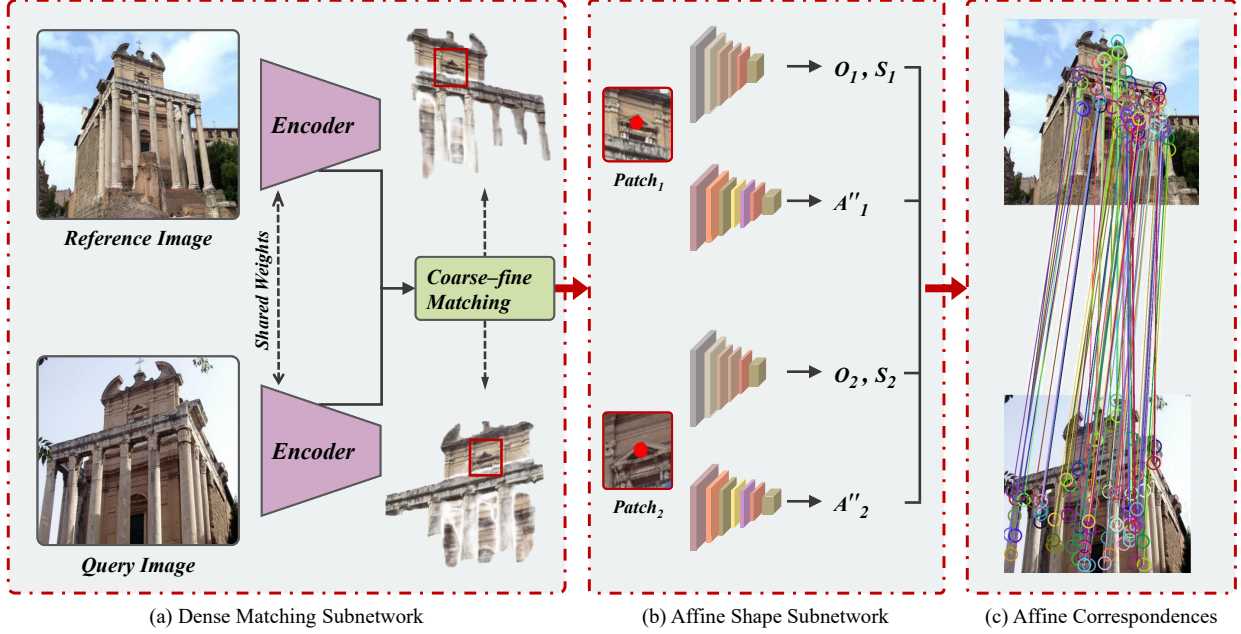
Encoder

Reference Image

Shared Weights

Coarse–fine Matching

Encoder

Query Image

(a) Dense Matching Subnetwork

$Patch_1$

$O_1, S_1$

$A''_1$

$O_2, S_2$

$Patch_2$

$A''_2$

(b) Affine Shape Subnetwork

(c) Affine Correspondences